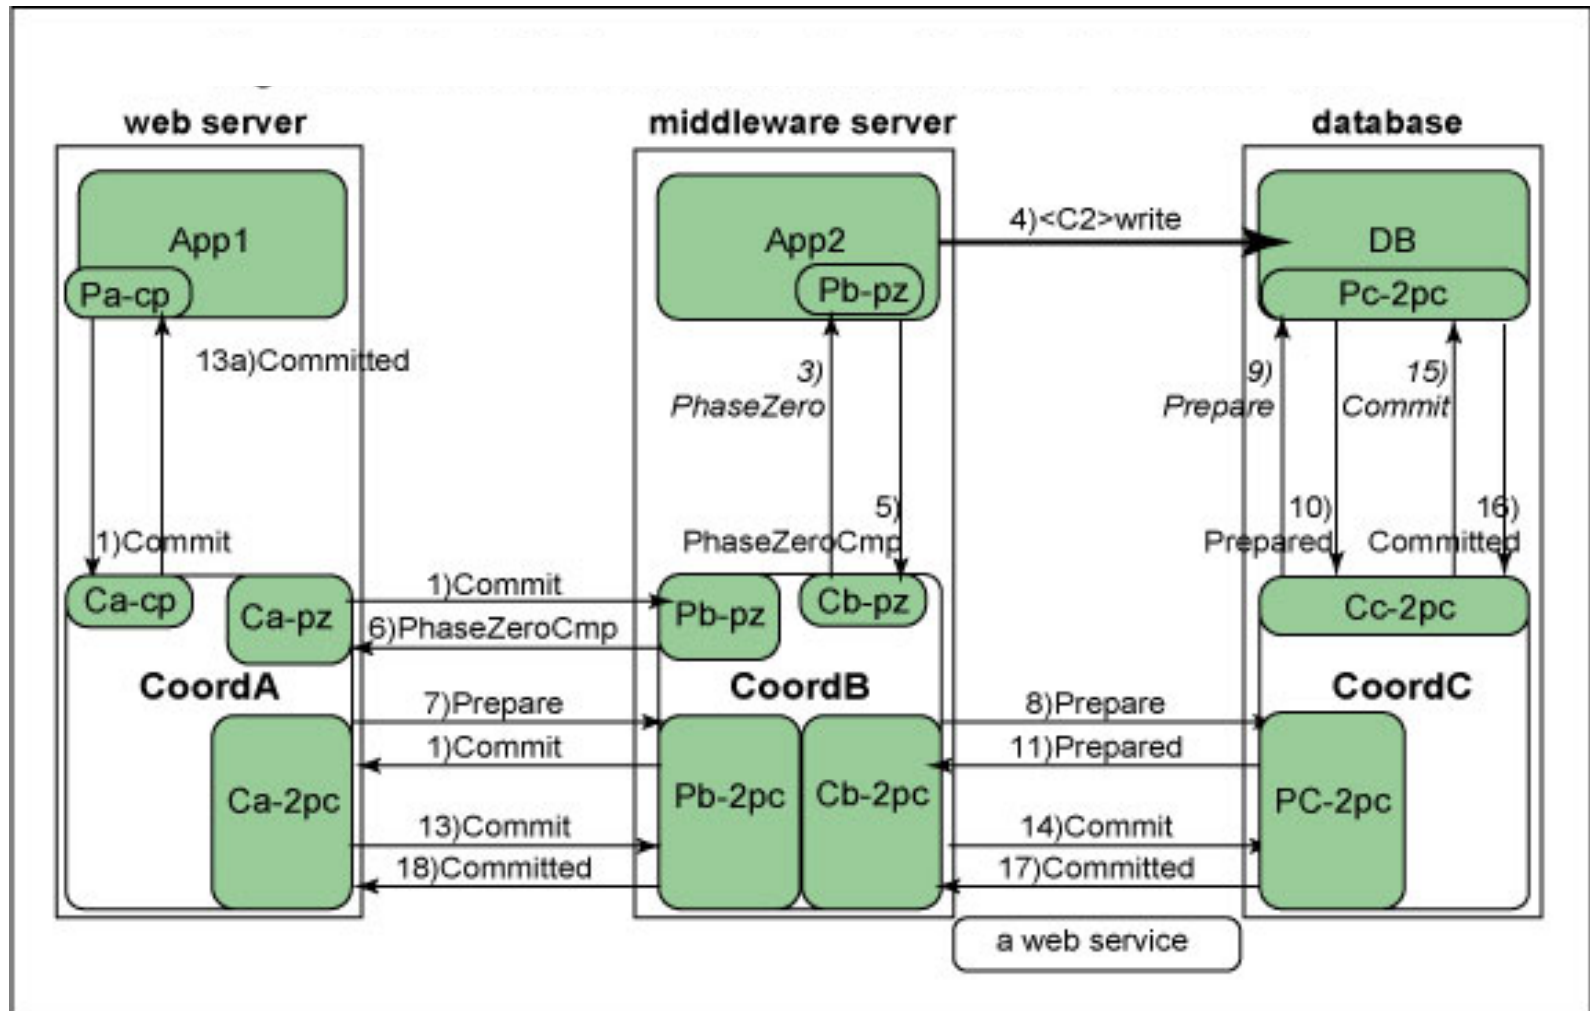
web server

middleware server

database

App1

Pa-cp

13a)Committed

1)Commit

Ca-cp

Ca-pz

CoordA

Ca-2pc

App2

Pb-pz

3) PhaseZero

5) PhaseZeroCmp

4)<C2>write

DB

Pc-2pc

9) Prepare

15) Commit

10) Prepared

16) Committed

1)Commit

6)PhaseZeroCmp

Pb-pz

Cb-pz

CoordB

7)Prepare

1)Commit

13)Commit

18)Committed

Pb-2pc

Cb-2pc

8)Prepare

11)Prepared

14)Commit

17)Committed

Cc-2pc

CoordC

PC-2pc

a web service